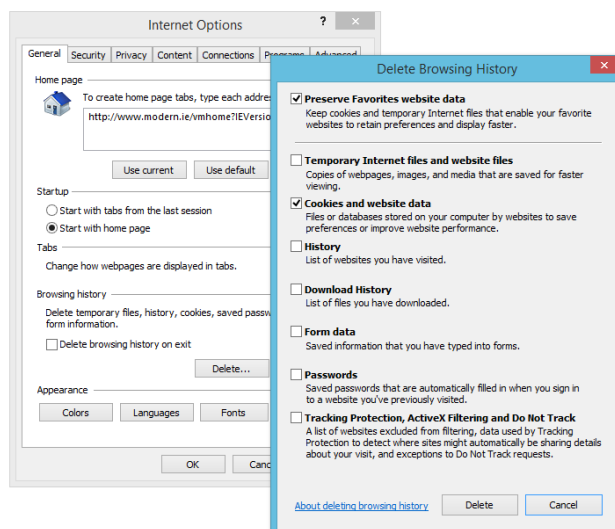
Internet Options

?

General | Security | Privacy | Content | Connections | Programs | Advanced

Home page

To create home page tabs, type each addres

http://www.modern.ie/vmhome?IEVersio

Use current | Use default

Startup

Start with tabs from the last session

Start with home page

Tabs

Change how webpages are displayed in tabs.

Browsing history

Delete temporary files, history, cookies, saved passw form information.

Delete browsing history on exit

Delete...

Appearance

Colors | Languages | Fonts

OK | Canc

Delete Browsing History

Preserve Favorites website data
Keep cookies and temporary Internet files that enable your favorite websites to retain preferences and display faster.

Temporary Internet files and website files
Copies of webpages, images, and media that are saved for faster viewing.

Cookies and website data
Files or databases stored on your computer by websites to save preferences or improve website performance.

History
List of websites you have visited.

Download History
List of files you have downloaded.

Form data
Saved information that you have typed into forms.

Passwords
Saved passwords that are automatically filled in when you sign in to a website you've previously visited.

Tracking Protection, ActiveX Filtering and Do Not Track
A list of websites excluded from filtering, data used by Tracking Protection to detect where sites might automatically be sharing details about your visit, and exceptions to Do Not Track requests.

About deleting browsing history

Delete | Cancel